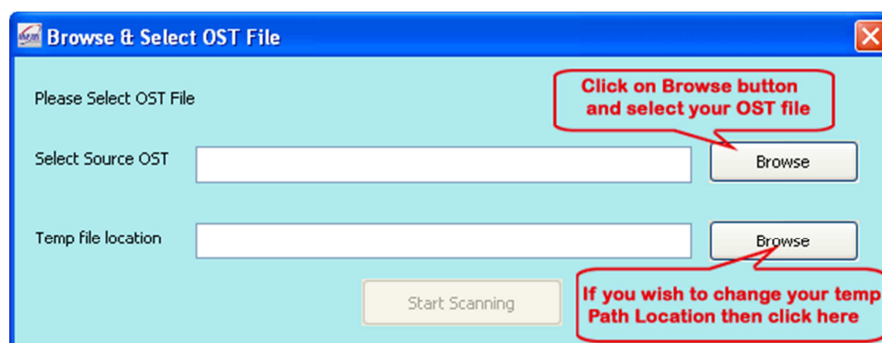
Browse & Select OST File

Please Select OST File

Click on Browse button and select your OST file

Select Source OST

Browse

Temp file location

Browse

Start Scanning

If you wish to change your temp Path Location then click here